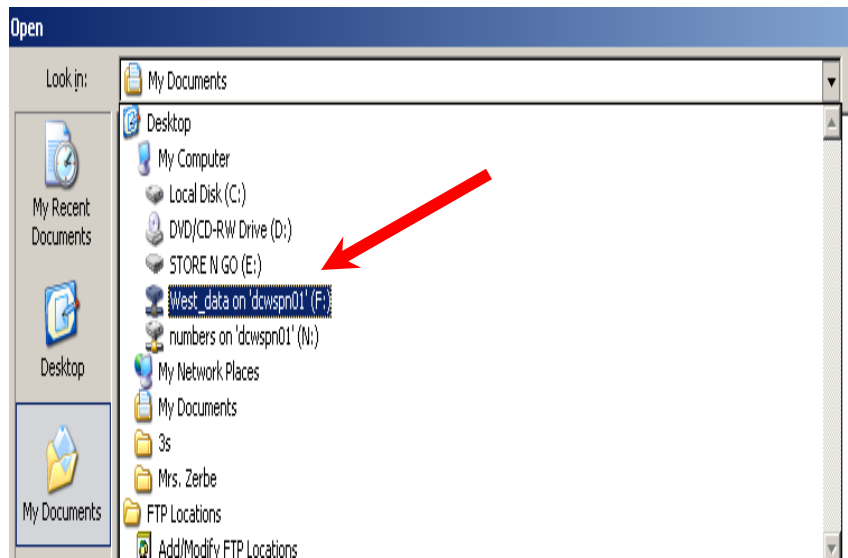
Open

Look in: My Documents

My Recent Documents

Desktop

My Documents

Desktop
My Computer
Local Disk (C:)
DVD/CD-RW Drive (D:)
STORE N GO (E:)
West_data on 'dcwspn01' (F:)
numbers on 'dcwspn01' (N:)
My Network Places
My Documents
3s
Mrs. Zerbe
FTP Locations
Add/Modify FTP Locations